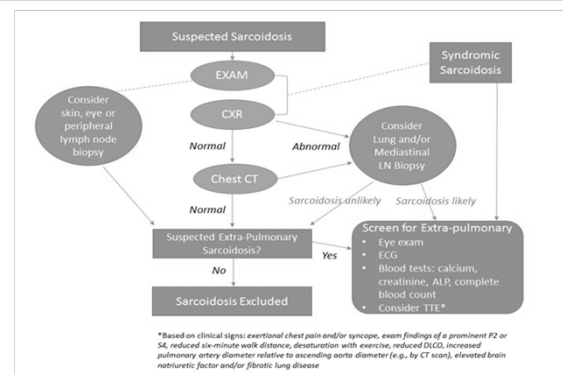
Suspected Sarcoidosis

Syndromic Sarcoidosis

EXAM

Consider skin, eye or peripheral lymph node biopsy

CXR

Normal

Abnormal

Consider Lung and/or Mediastinal LN Biopsy

Chest CT

Normal

Sarcoidosis unlikely

Sarcoidosis likely

Suspected Extra-Pulmonary Sarcoidosis?

Yes

No

Screen for Extra-pulmonary
- Eye exam
- ECG
- Blood tests: calcium, creatinine, ALP, complete blood count
- Consider TTE*

Sarcoidosis Excluded

*Based on clinical signs: exertional chest pain and/or syncope, exam findings of a prominent P2 or S4, reduced six-minute walk distance, desaturation with exercise, reduced DLCO, increased pulmonary artery diameter relative to ascending aorta diameter (e.g., by CT scan), elevated brain natriuretic factor and/or fibrotic lung disease